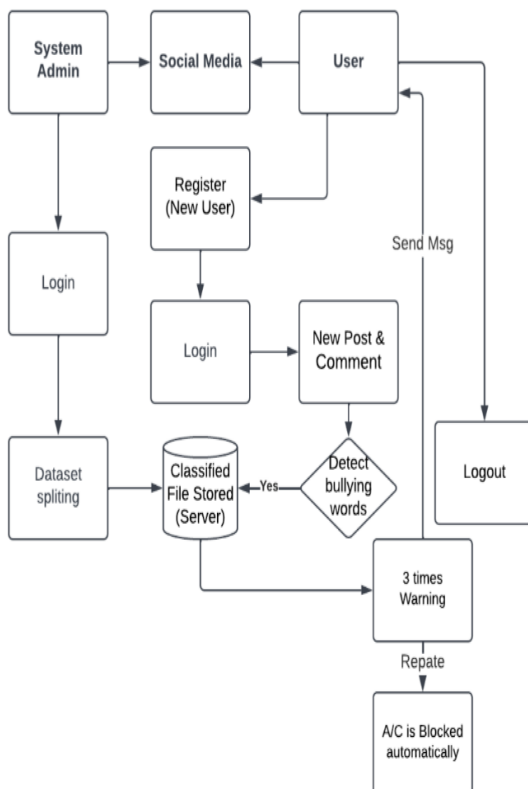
System Admin

Social Media

User

Register (New User)

Send Msg

Login

Login

New Post & Comment

Logout

Dataset spliting

Classified File Stored (Server)

Yes

Detect bullying words

3 times Warning

Repate

A/C is Blocked automatically